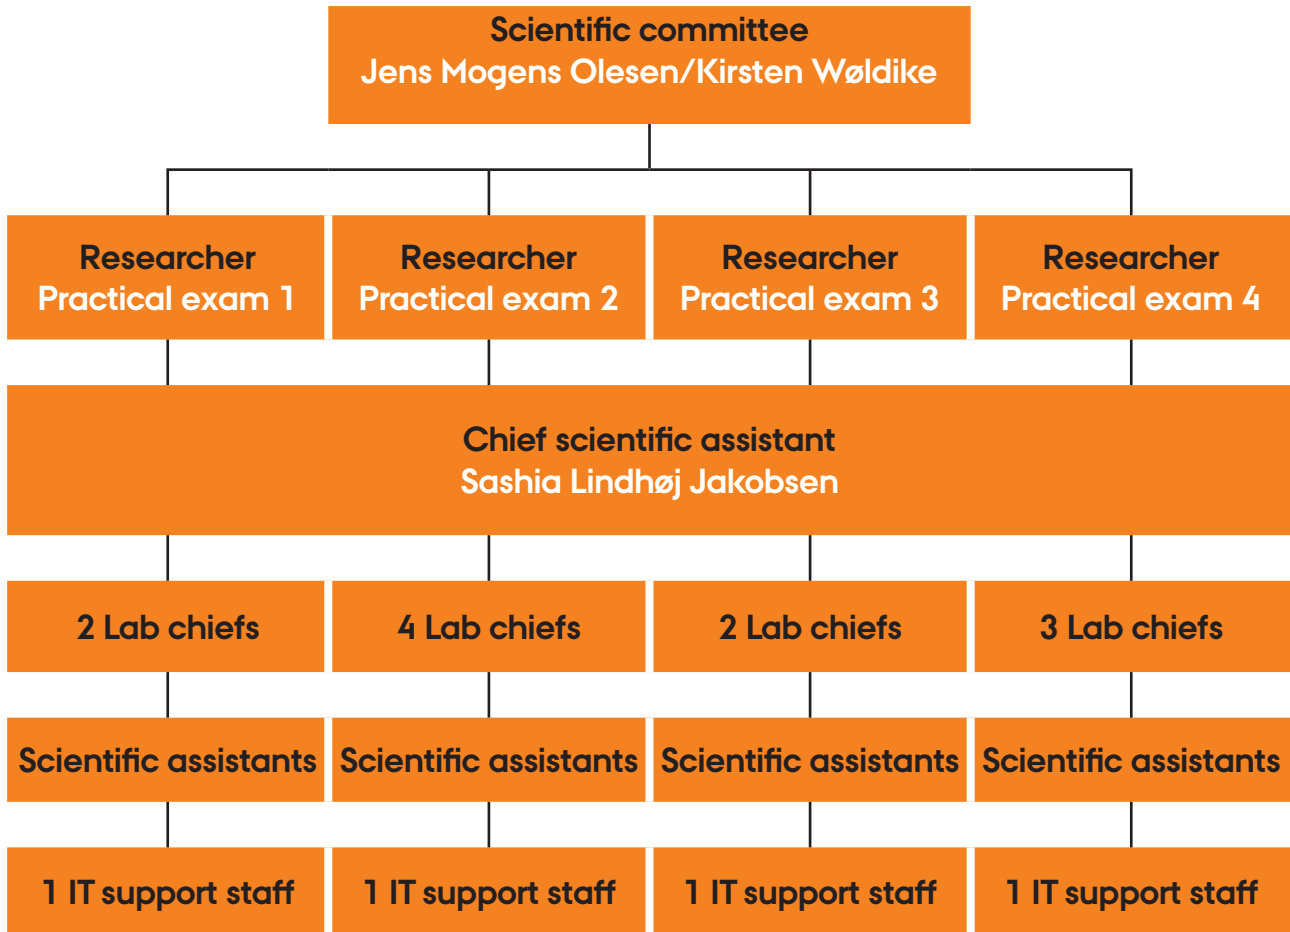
Scientific committee
Jens Mogens Olesen/Kirsten Wøldike

Researcher
Practical exam 1

Researcher
Practical exam 2

Researcher
Practical exam 3

Researcher
Practical exam 4

Chief scientific assistant
Sashia Lindhøj Jakobsen

2 Lab chiefs

4 Lab chiefs

2 Lab chiefs

3 Lab chiefs

Scientific assistants

Scientific assistants

Scientific assistants

Scientific assistants

1 IT support staff

1 IT support staff

1 IT support staff

1 IT support staff